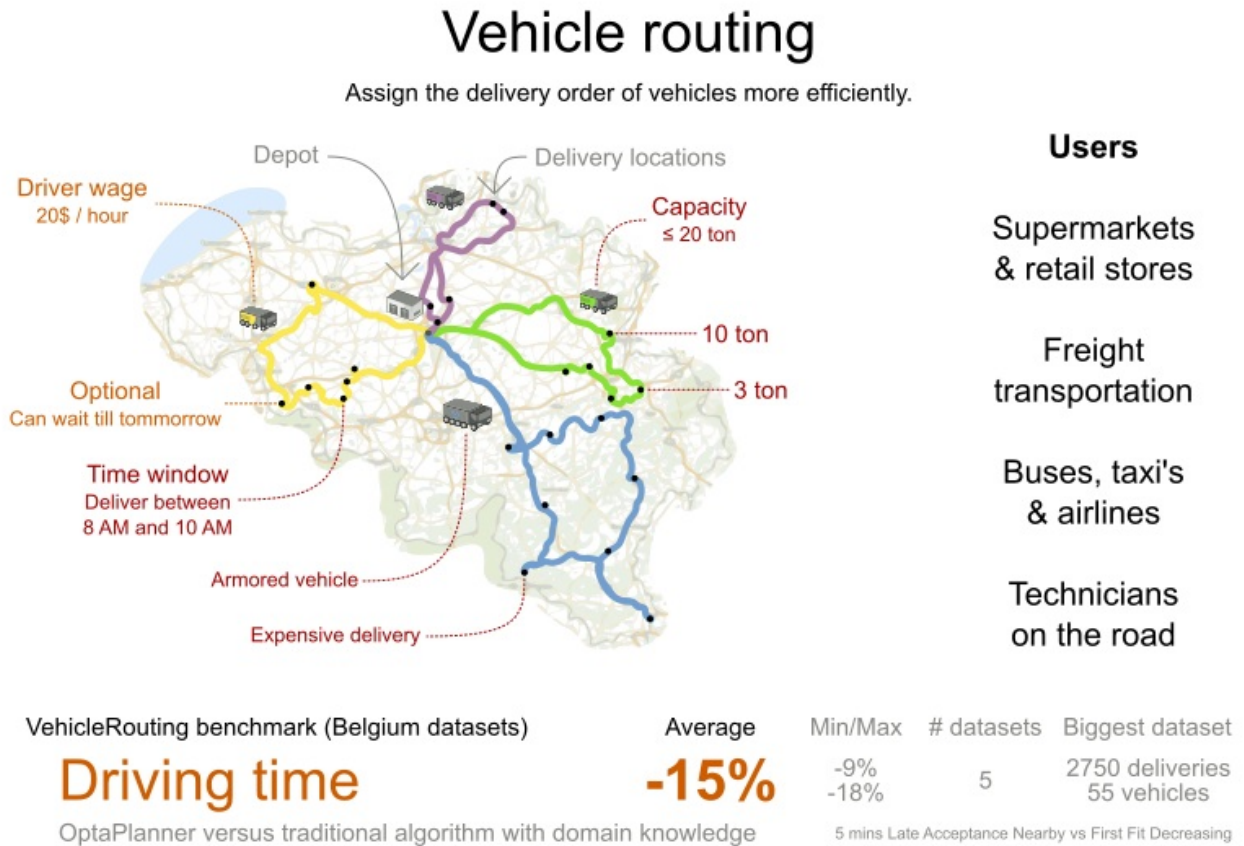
Vehicle routing

Assign the delivery order of vehicles more efficiently.

Depot

Delivery locations

Driver wage
20$ / hour

Capacity
≤ 20 ton

10 ton

3 ton

Optional
Can wait till tommorrow

Time window
Deliver between
8 AM and 10 AM

Armored vehicle

Expensive delivery

Users

Supermarkets & retail stores

Freight transportation

Buses, taxi's & airlines

Technicians on the road

| VehicleRouting benchmark (Belgium datasets) | Average | Min/Max | # datasets | Biggest dataset |
|---|---|---|---|---|
| Driving time | -15% | -9% -18% | 5 | 2750 deliveries 55 vehicles |

OptaPlanner versus traditional algorithm with domain knowledge

5 mins Late Acceptance Nearby vs First Fit Decreasing